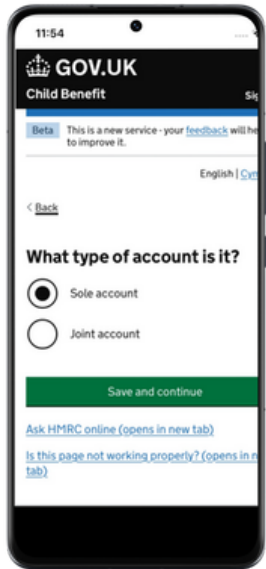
11:54

GOV.UK

Child Benefit

Sig

Beta This is a new service - your feedback will he to improve it.

English | Cym

< Back

What type of account is it?

Sole account

Joint account

Save and continue

Ask HMRC online (opens in new tab)

Is this page not working properly? (opens in n tab)